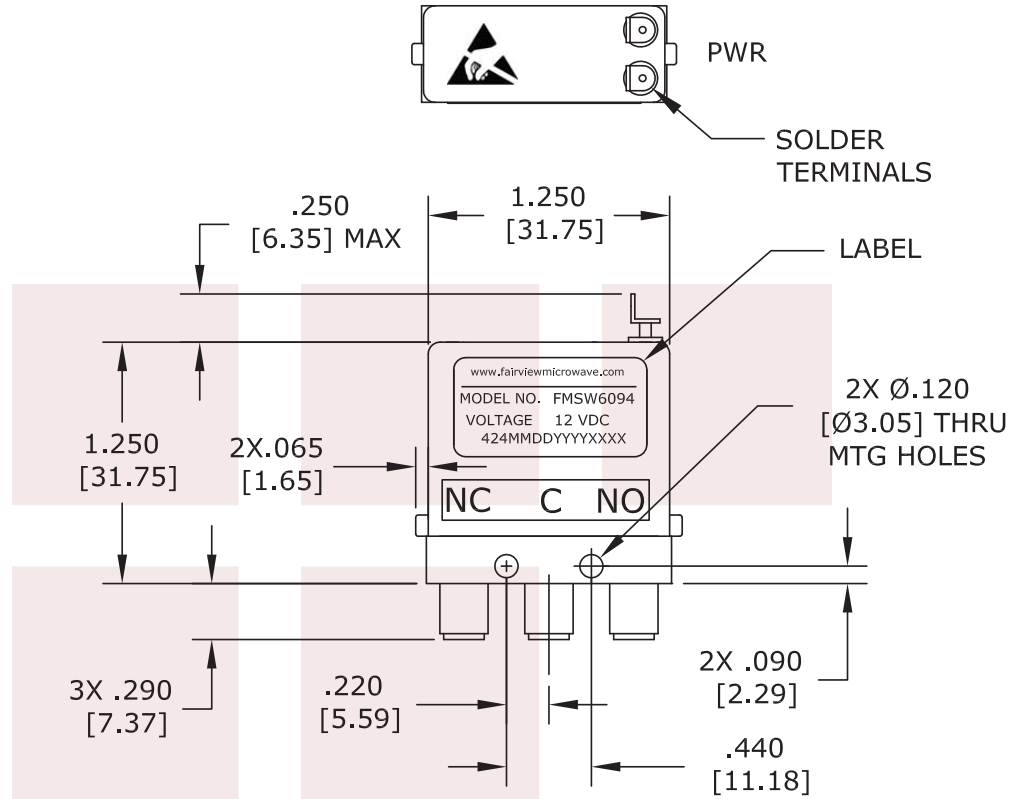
PWR

SOLDER TERMINALS

.250 [6.35] MAX

1.250 [31.75]

LABEL

www.fairviewmicrowave.com
MODEL NO. FMSW6094
VOLTAGE 12 VDC
424MMDDYYYYXXXX

2X Ø.120 [Ø3.05] THRU MTG HOLES

1.250 [31.75]

2X.065 [1.65]

NC C NO

2X .090 [2.29]

3X .290 [7.37]

.220 [5.59]

.440 [11.18]